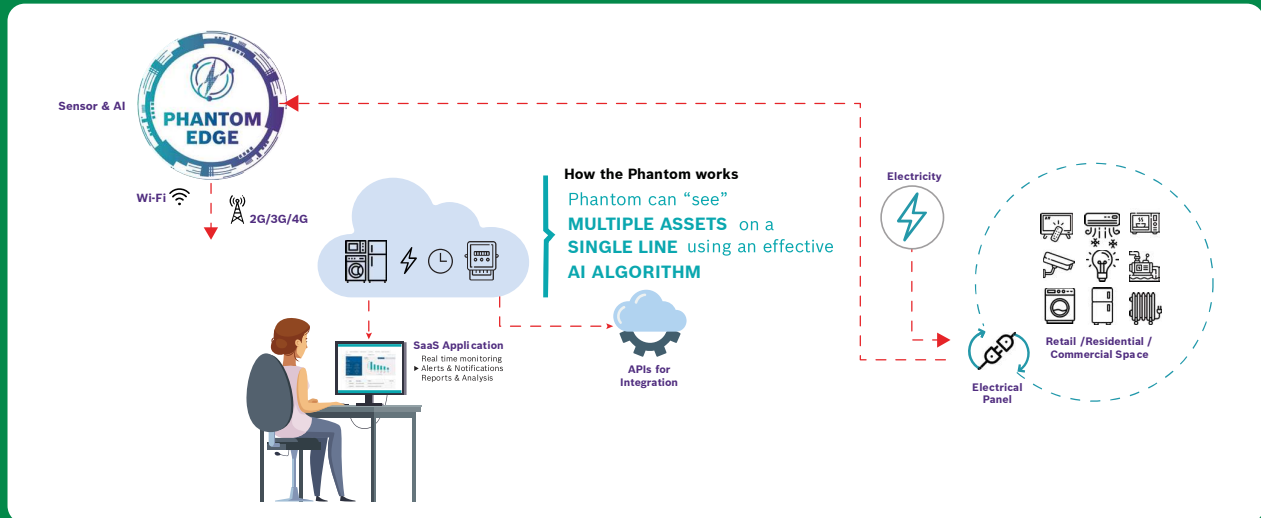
PHANTOM EDGE

Sensor & AI

Wi-Fi

2G/3G/4G

How the Phantom works

Phantom can “see” MULTIPLE ASSETS on a SINGLE LINE using an effective AI ALGORITHM

Electricity

SaaS Application
Real time monitoring
Alerts & Notifications
Reports & Analysis

APIs for Integration

Retail /Residential / Commercial Space

Electrical Panel